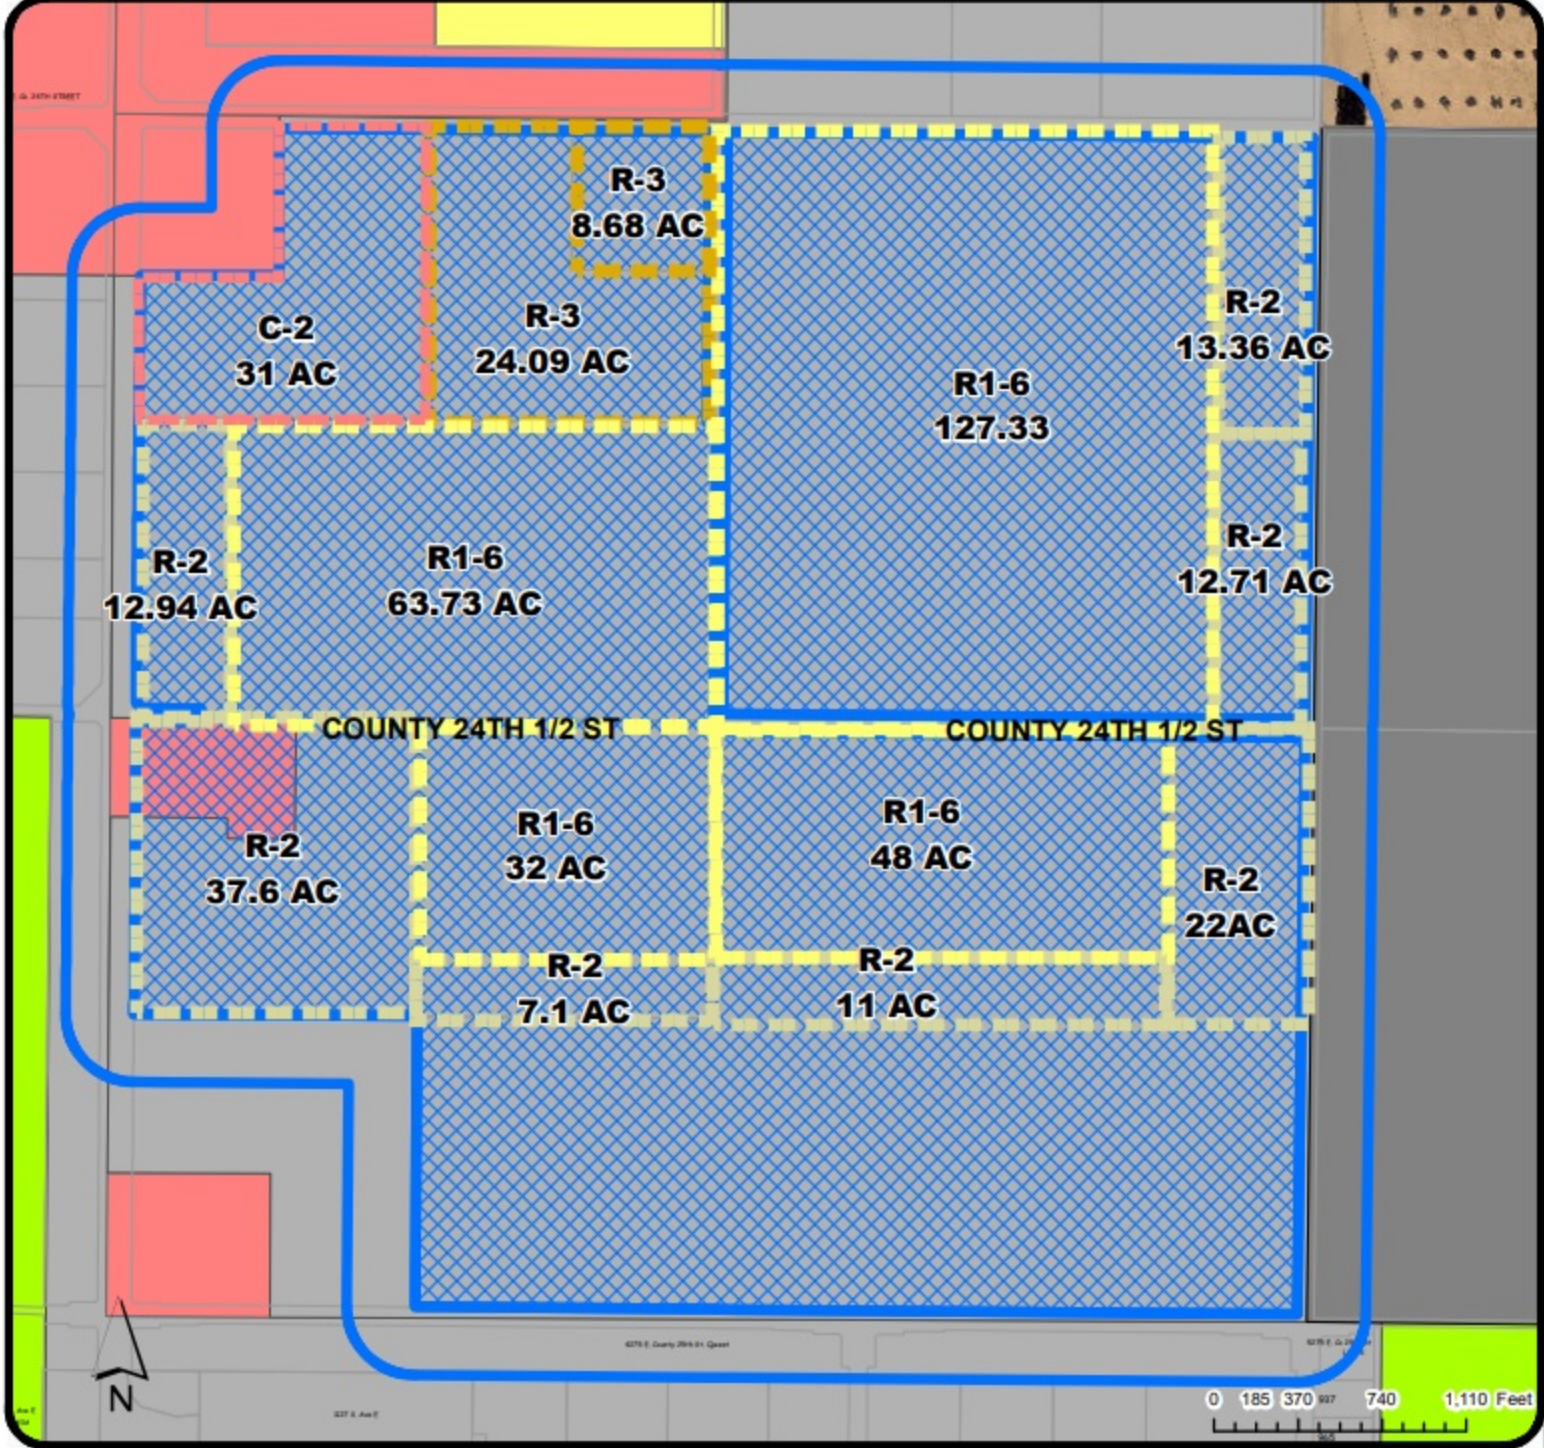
E. Co. 24TH STREET

R-3
8.68 AC

C-2
31 AC

R-3
24.09 AC

R-2
13.36 AC

R1-6
127.33

R-2
12.94 AC

R1-6
63.73 AC

R-2
12.71 AC

COUNTY 24TH 1/2 ST

COUNTY 24TH 1/2 ST

R-2
37.6 AC

R1-6
32 AC

R1-6
48 AC

R-2
22AC

R-2
7.1 AC

R-2
11 AC

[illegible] E. County 25th St. Quest

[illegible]

N

0 185 370 740 1,110 Feet